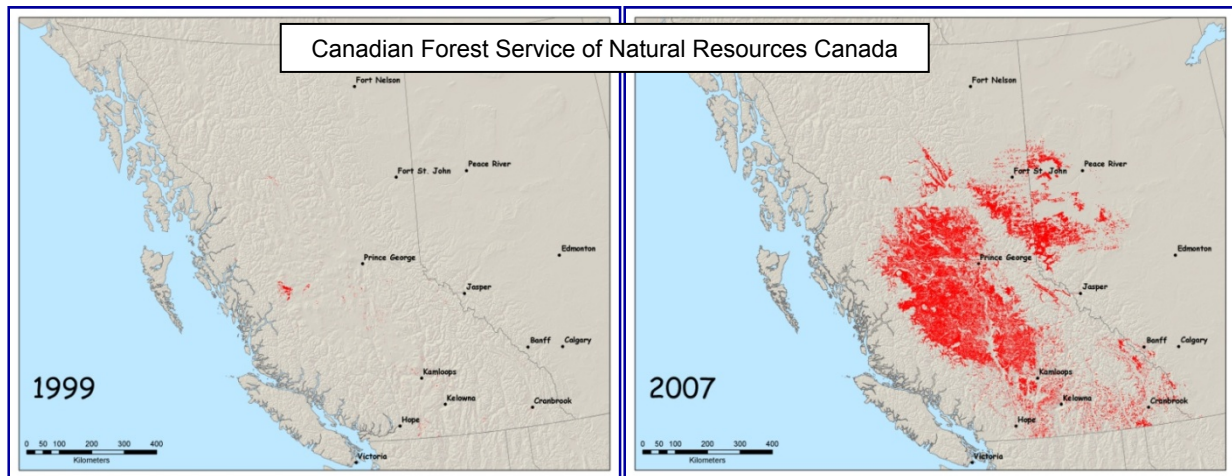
Canadian Forest Service of Natural Resources Canada

Fort Nelson
Fort St. John
Peace River
Edmonton
Prince George
Jasper
Banff
Calgary
Kamloops
Kelowna
Cranbrook
Hope
Victoria
1999
0 50 100 200 300 400
Kilometers

Fort Nelson
Fort St. John
Peace River
Edmonton
Prince George
Jasper
Banff
Calgary
Kamloops
Kelowna
Cranbrook
Hope
Victoria
2007
0 50 100 200 300 400
Kilometers